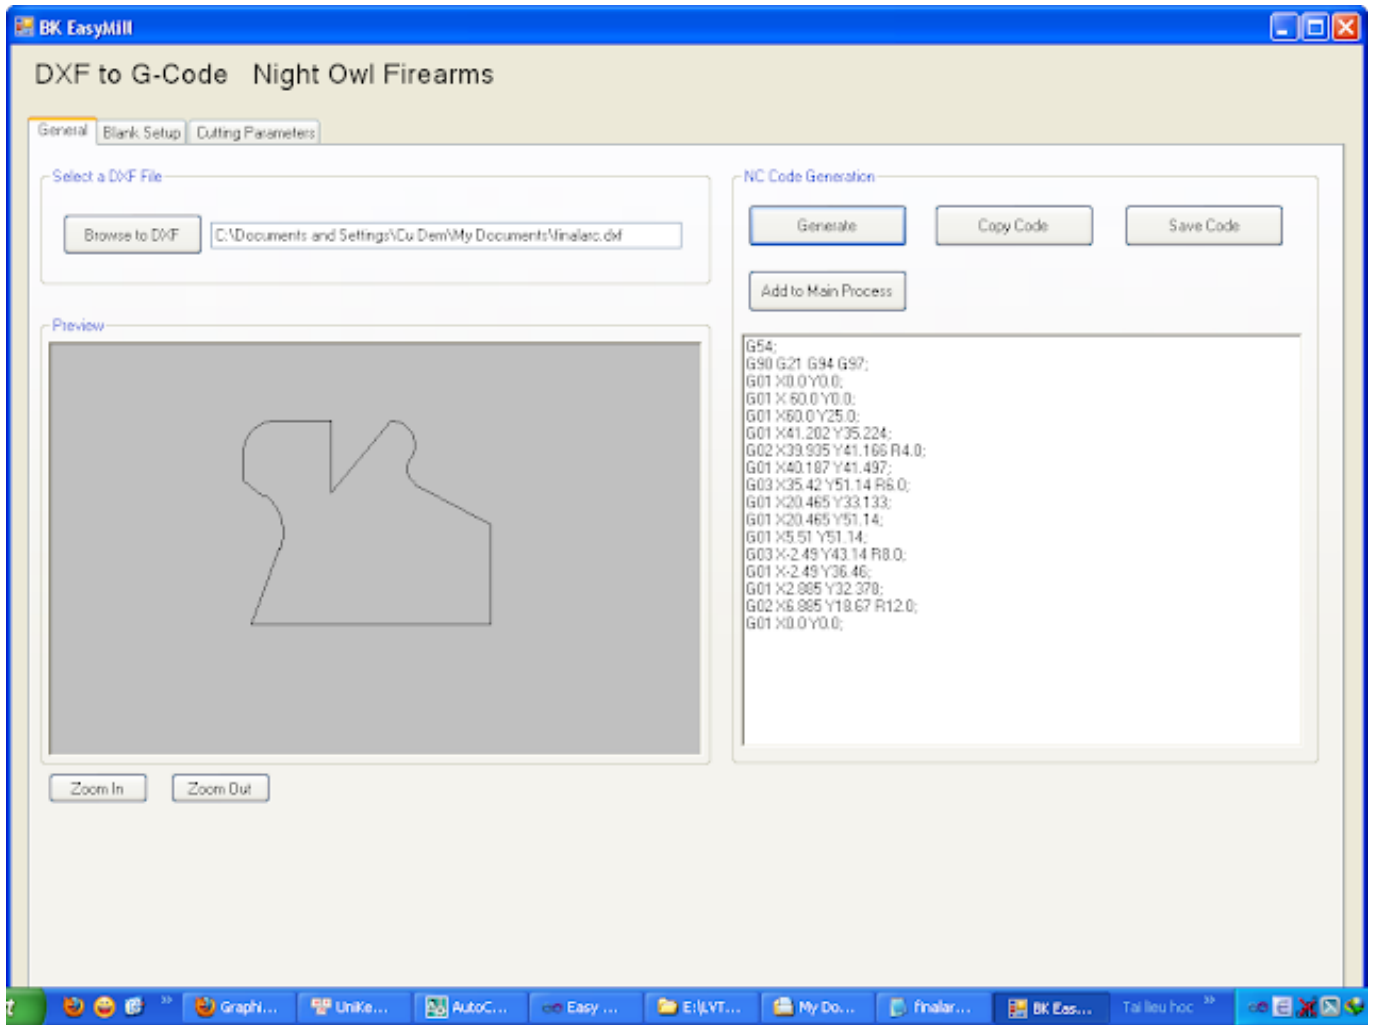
BK EasyMill

DXF to G-Code Night Owl Firearms

General
Blank Setup
Cutting Parameters

Select a DXF File

Browse to DXF
C:\Documents and Settings\Cu Dem\My Documents\finalarc.dxf

Preview

Zoom In
Zoom Out

NC Code Generation

Generate
Copy Code
Save Code
Add to Main Process

G54;
G90 G21 G94 G97;
G01 X0.0 Y0.0;
G01 X 60.0 Y0.0;
G01 X60.0 Y25.0;
G01 X41.202 Y35.224;
G02 X39.935 Y41.166 R4.0;
G01 X40.187 Y41.497;
G03 X35.42 Y51.14 R6.0;
G01 X20.465 Y33.133;
G01 X20.465 Y51.14;
G01 X5.51 Y51.14;
G03 X-2.49 Y43.14 R8.0;
G01 X-2.49 Y36.46;
G01 X2.885 Y32.378;
G02 X6.885 Y18.67 R12.0;
G01 X0.0 Y0.0;

Graphi...
UniKe...
AutoC...
Easy ...
E:\LVT...
My Do...
finalar...
BK Eas...
Tai lieu hoc